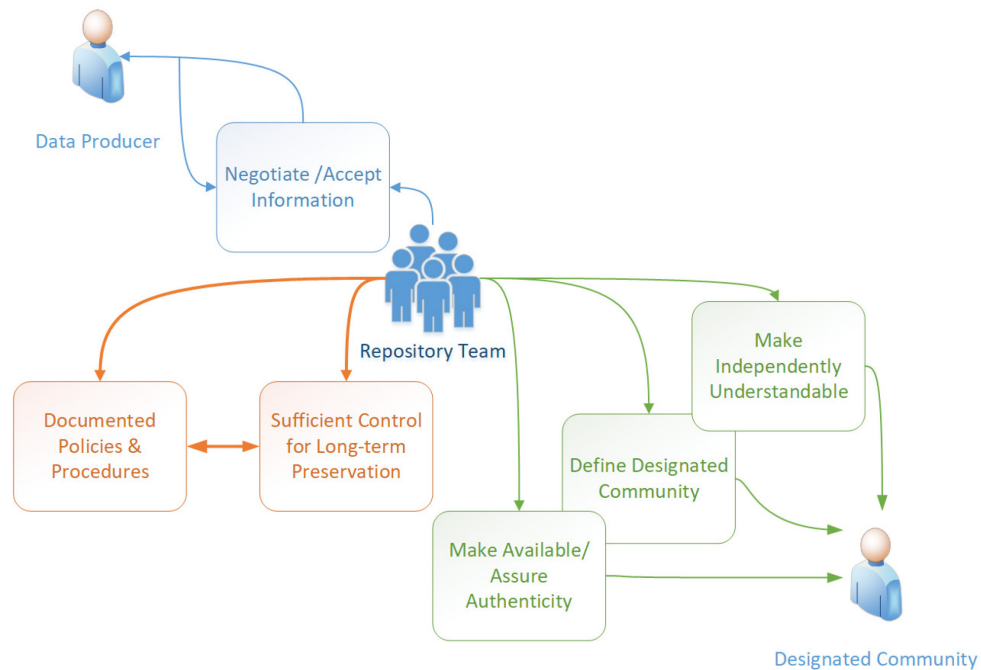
Data Producer

Negotiate /Accept Information

Repository Team

Documented Policies & Procedures

Sufficient Control for Long-term Preservation

Make Independently Understandable

Define Designated Community

Make Available/ Assure Authenticity

Designated Community